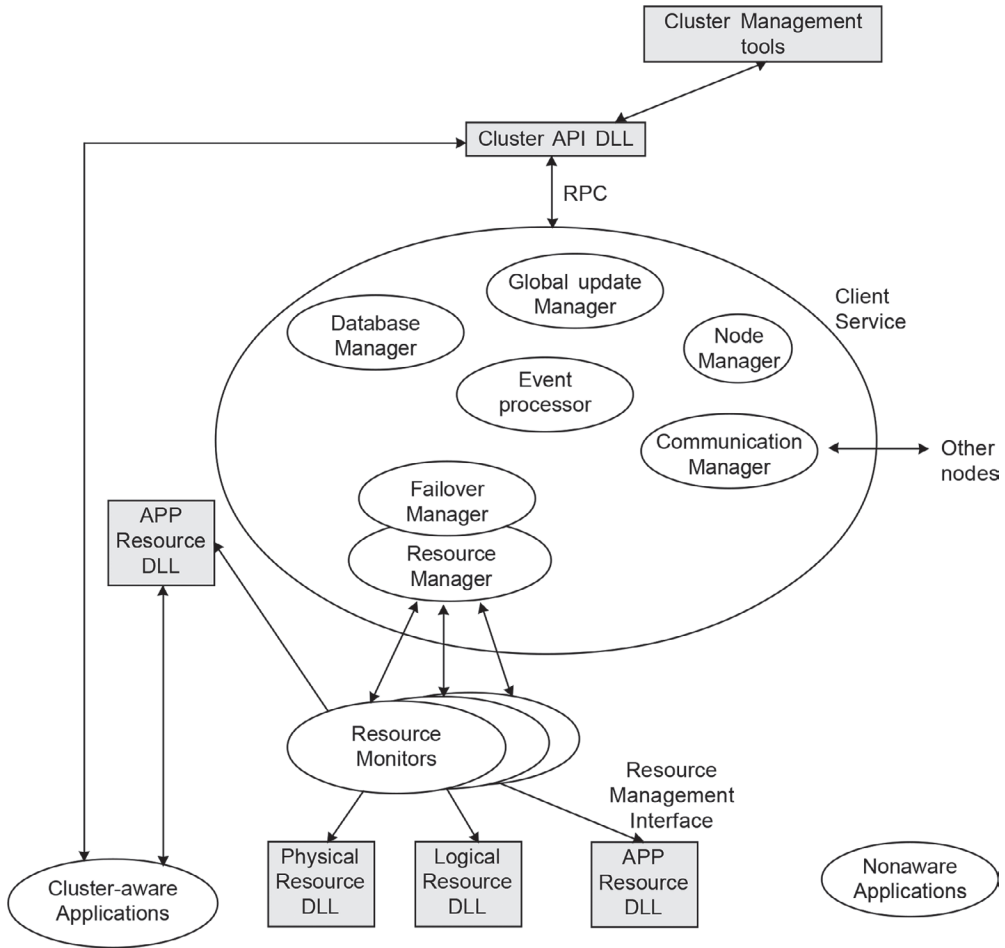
Cluster Management tools

Cluster API DLL

RPC

Client Service

Global update Manager

Database Manager

Node Manager

Event processor

Communication Manager

Other nodes

Failover Manager

Resource Manager

APP Resource DLL

Resource Monitors

Resource Management Interface

Physical Resource DLL

Logical Resource DLL

APP Resource DLL

Cluster-aware Applications

Nonaware Applications